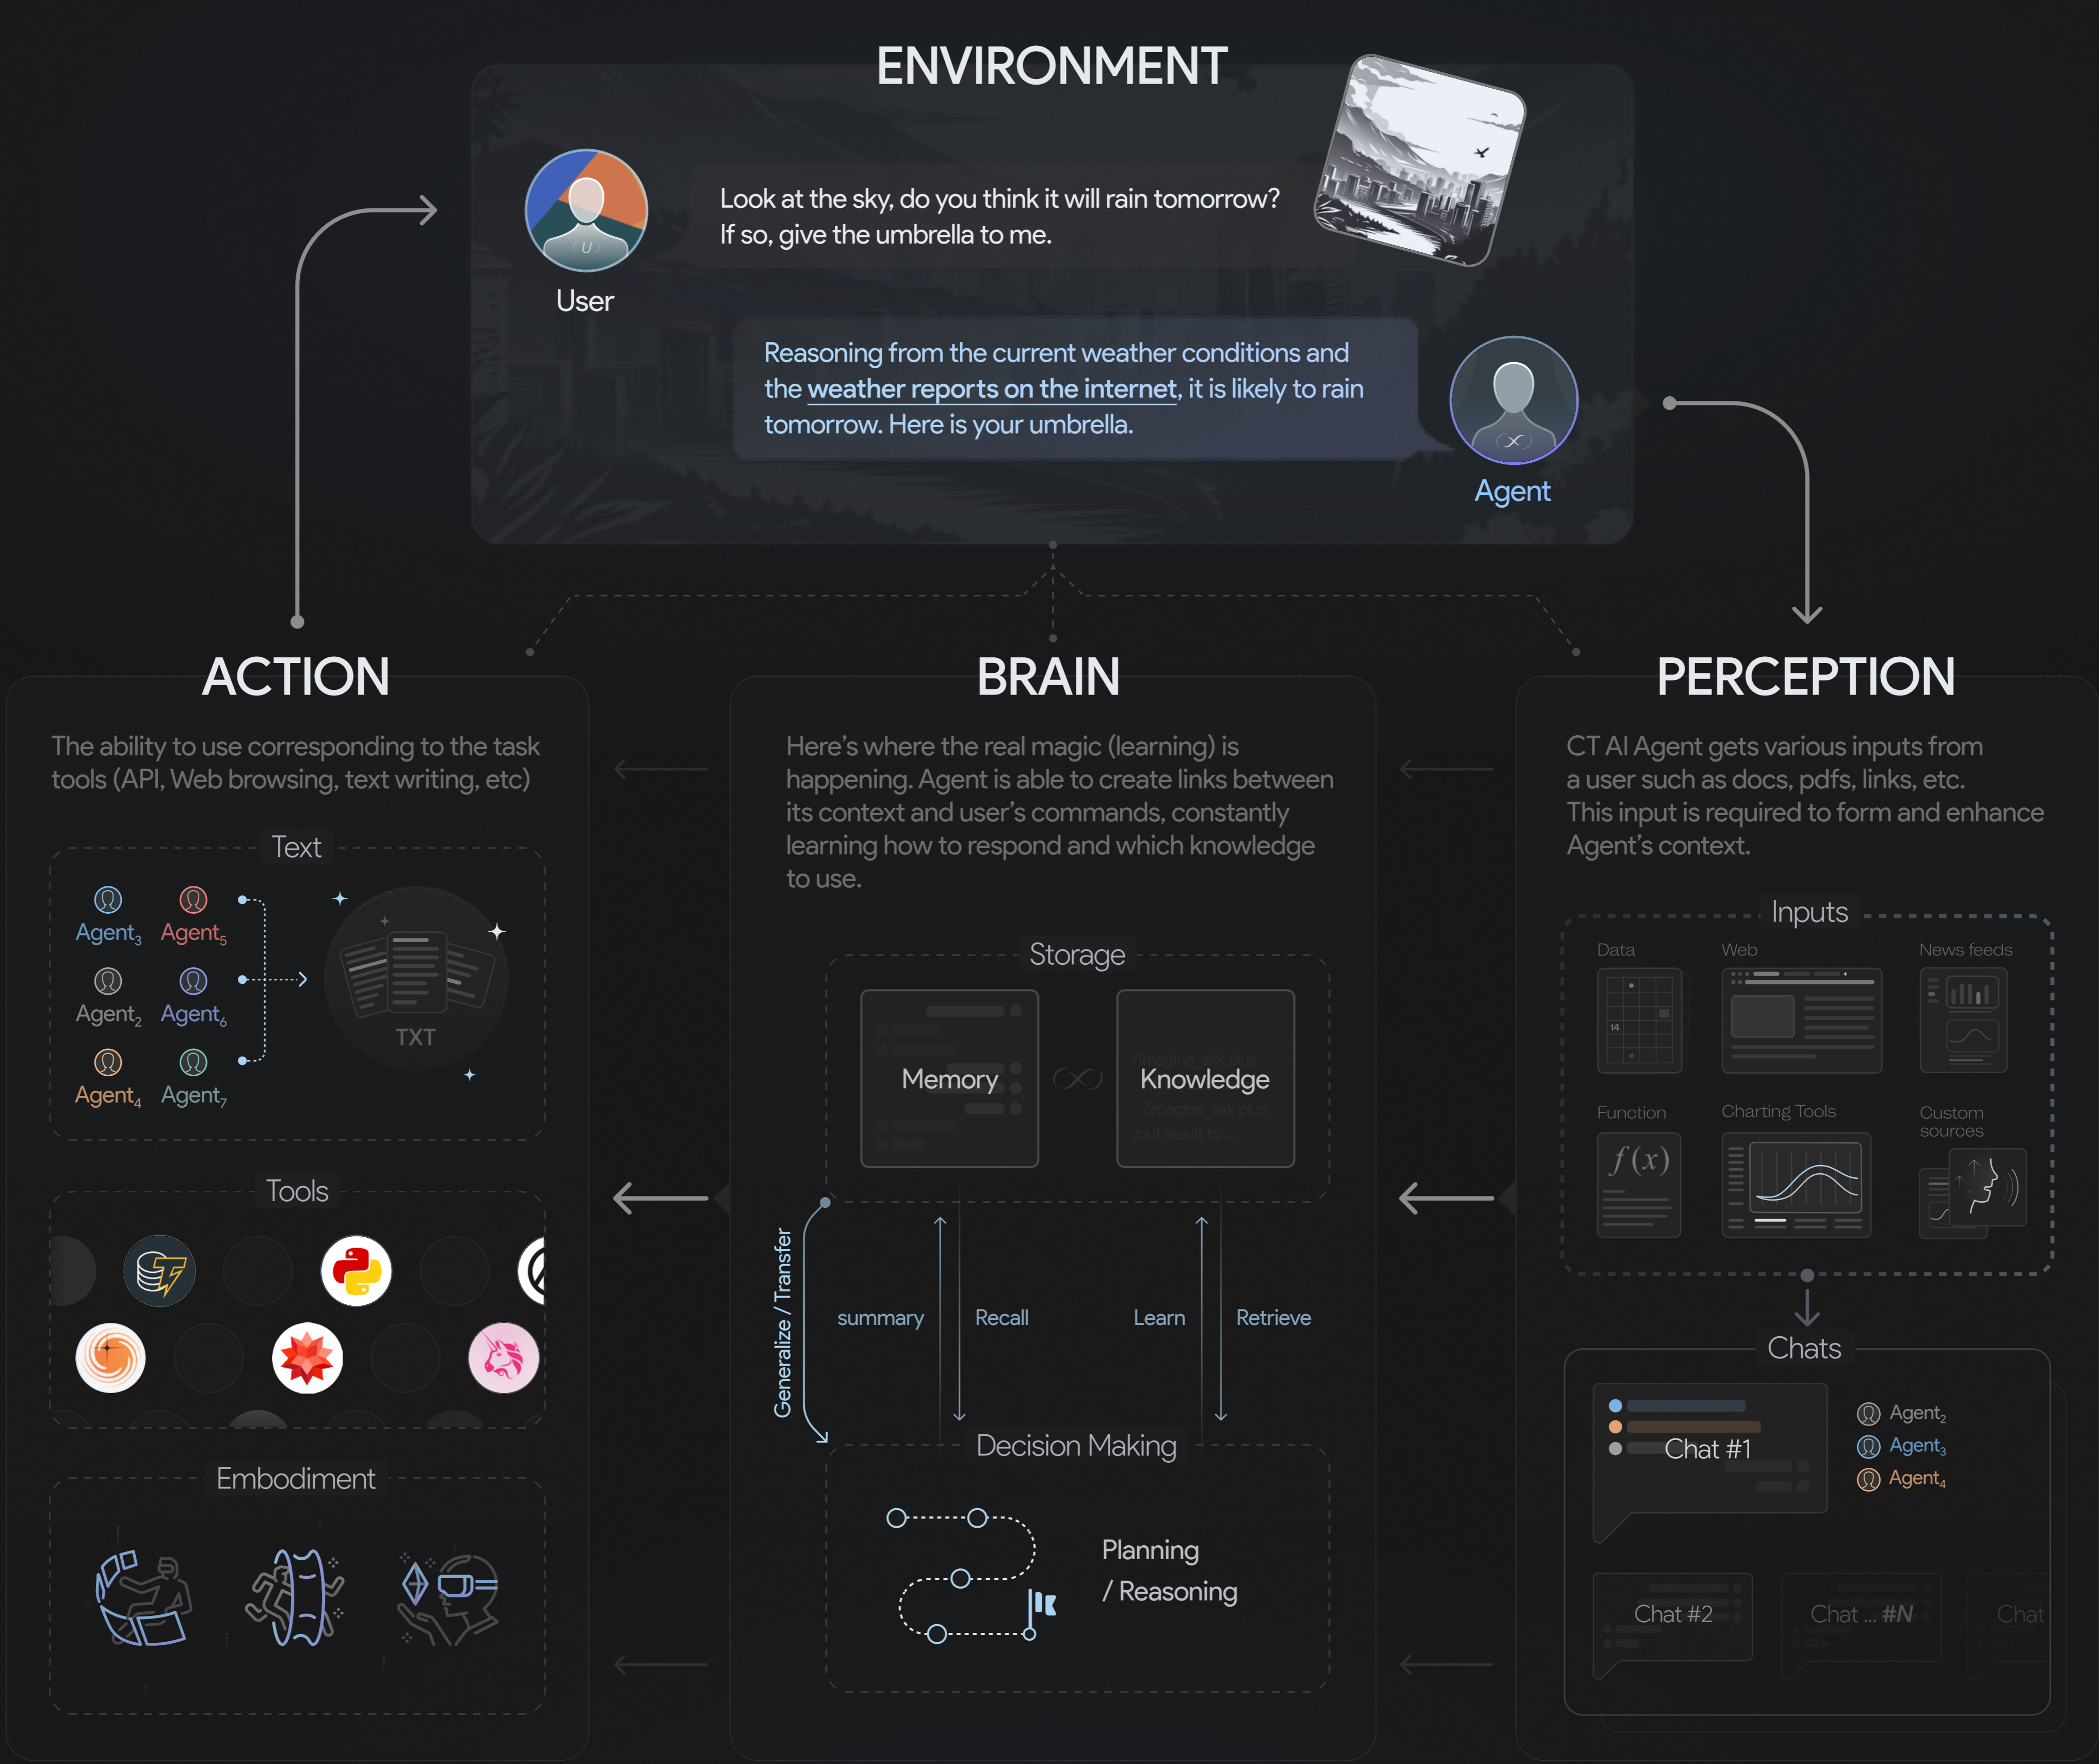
ENVIRONMENT

User

Look at the sky, do you think it will rain tomorrow? If so, give the umbrella to me.

Reasoning from the current weather conditions and the weather reports on the internet, it is likely to rain tomorrow. Here is your umbrella.

Agent

ACTION

The ability to use corresponding to the task tools (API, Web browsing, text writing, etc)

Text

Agent$_3$ Agent$_5$
Agent$_2$ Agent$_6$
Agent$_4$ Agent$_7$

TXT

Tools

Embodiment

BRAIN

Here's where the real magic (learning) is happening. Agent is able to create links between its context and user's commands, constantly learning how to respond and which knowledge to use.

Storage

Memory

Knowledge

Generalize / Transfer

summary

Recall

Learn

Retrieve

Decision Making

Planning / Reasoning

PERCEPTION

CT AI Agent gets various inputs from a user such as docs, pdfs, links, etc. This input is required to form and enhance Agent's context.

Inputs

Data

Web

News feeds

Function

Charting Tools

Custom sources

$f(x)$

Chats

Chat #1

Agent$_2$
Agent$_3$
Agent$_4$

Chat #2

Chat ... #N

Chat